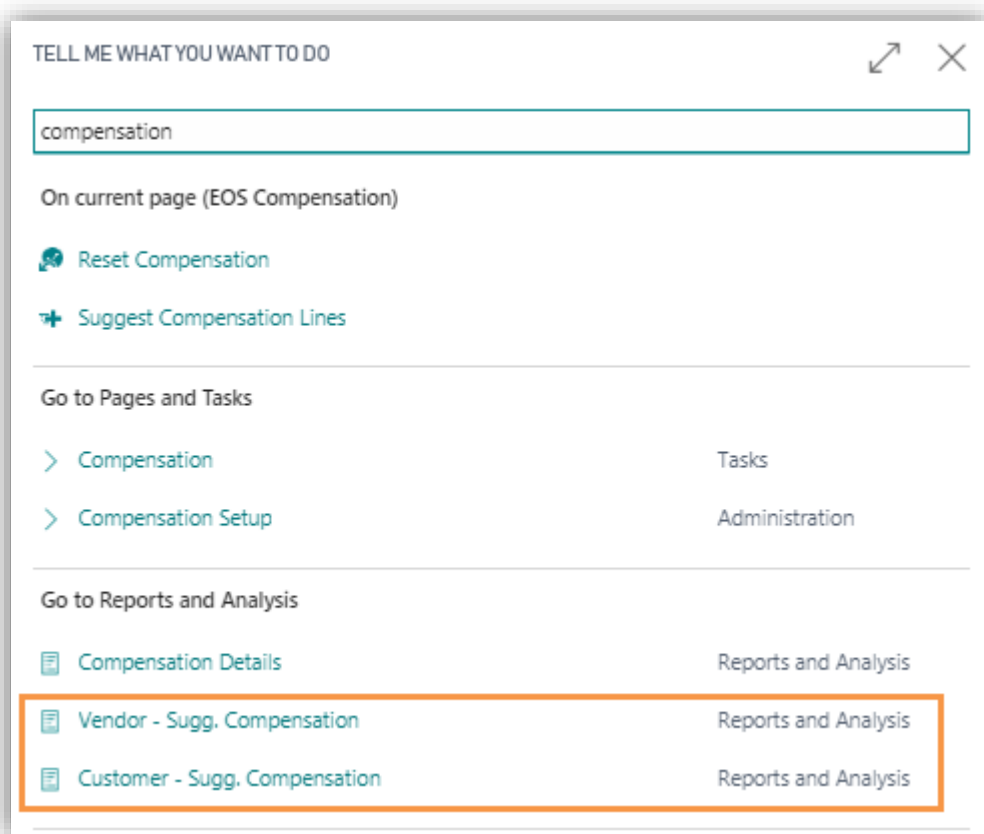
TELL ME WHAT YOU WANT TO DO

compensation

On current page (EOS Compensation)

Reset Compensation

Suggest Compensation Lines

Go to Pages and Tasks

Compensation Tasks

Compensation Setup Administration

Go to Reports and Analysis

Compensation Details Reports and Analysis

Vendor - Sugg. Compensation Reports and Analysis

Customer - Sugg. Compensation Reports and Analysis